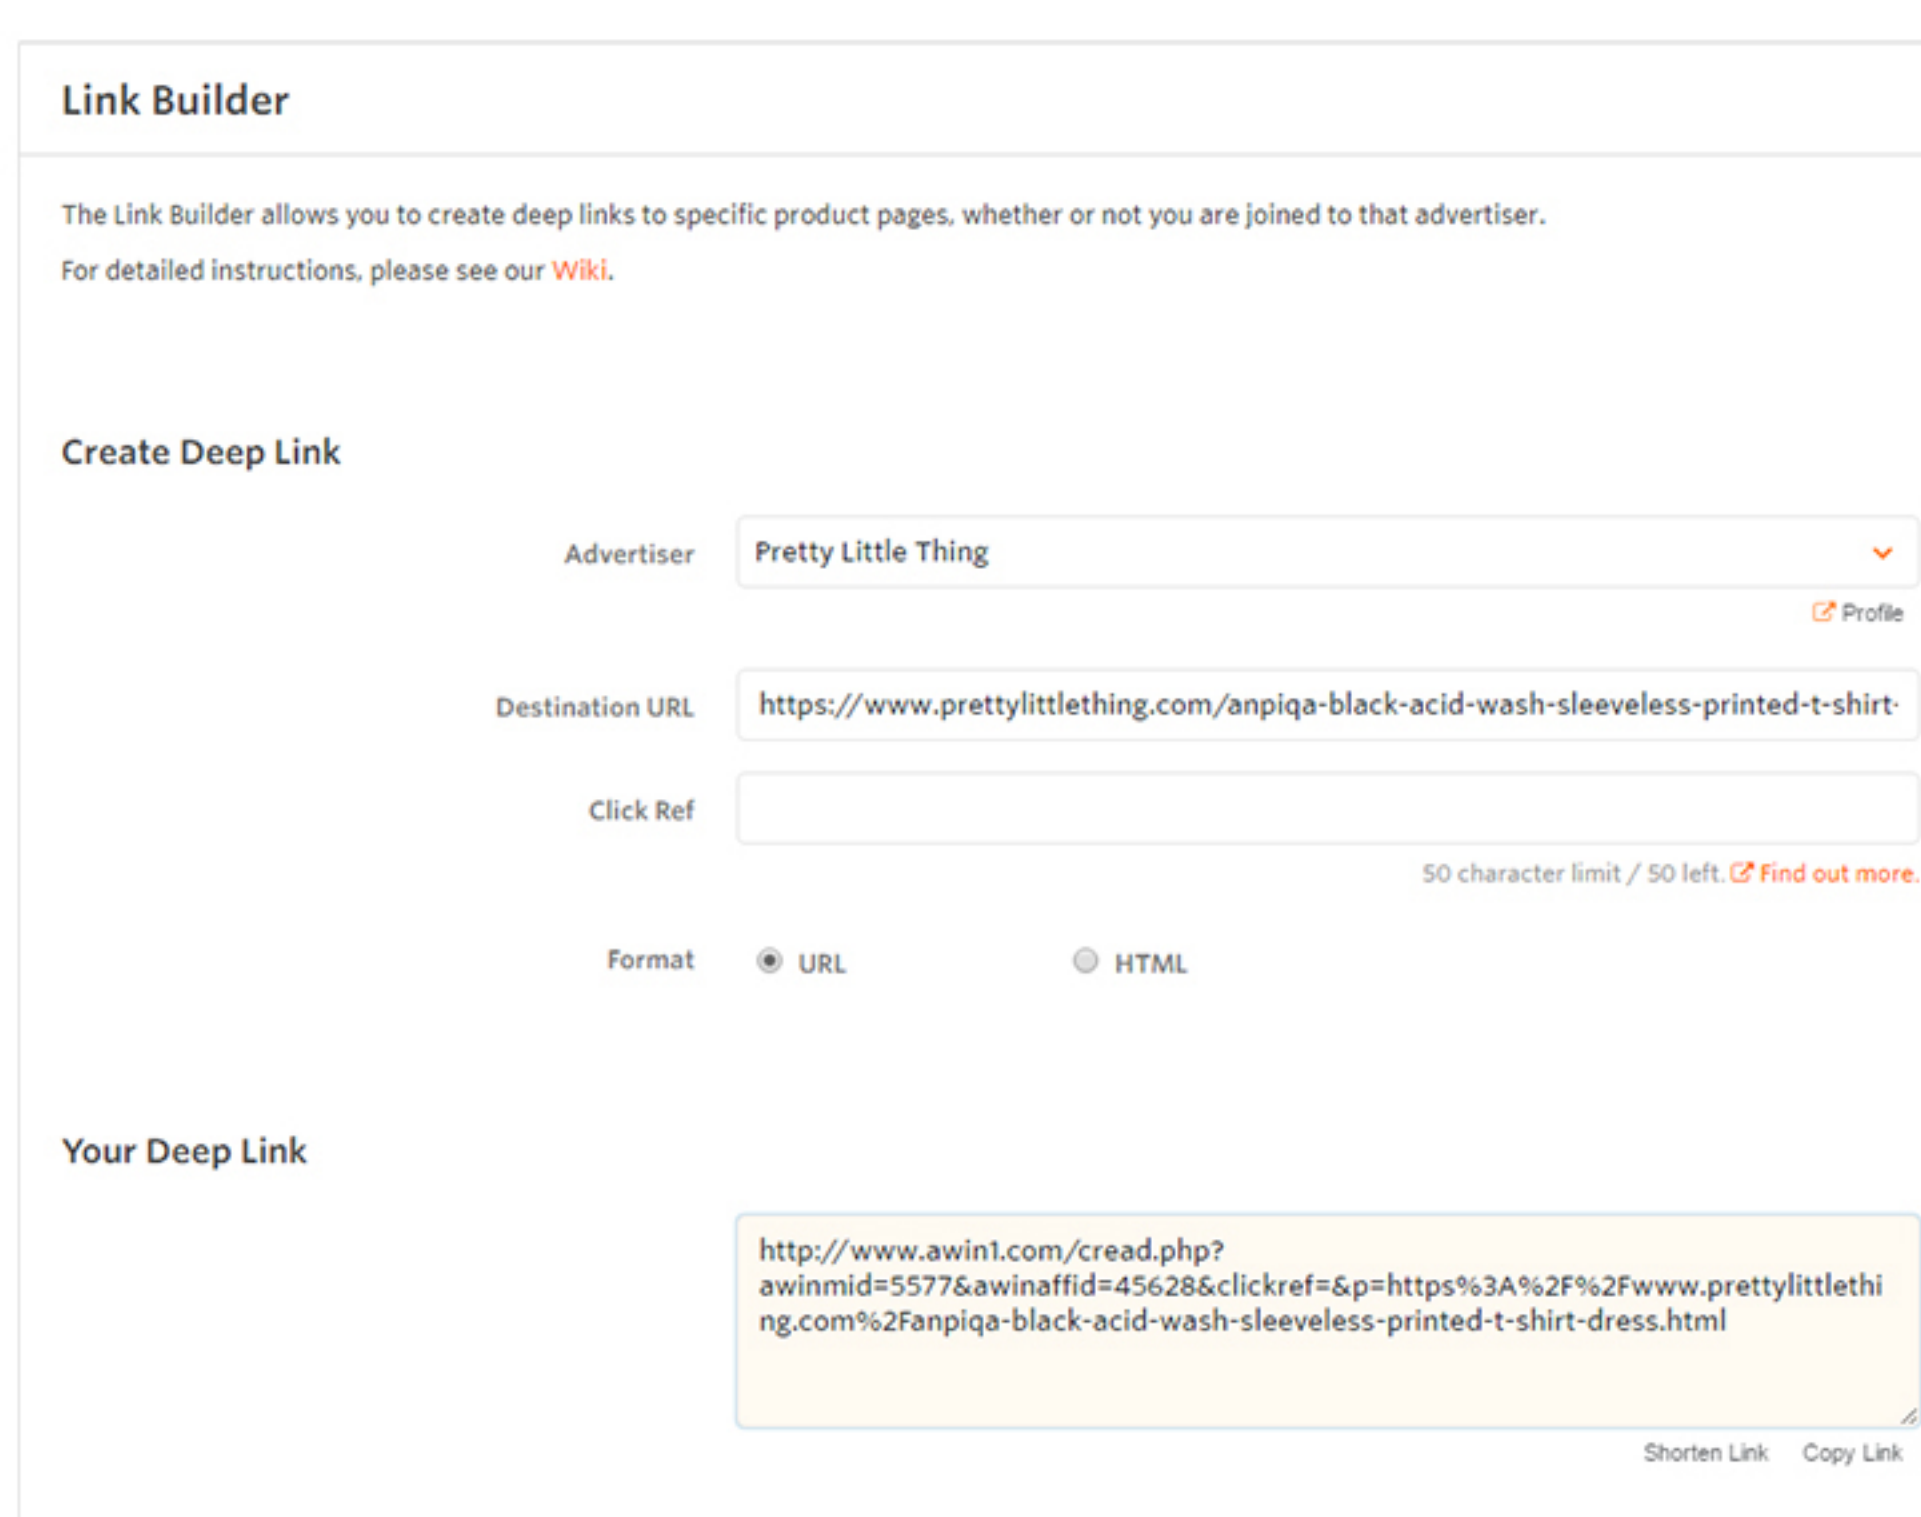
Link Builder

The Link Builder allows you to create deep links to specific product pages, whether or not you are joined to that advertiser.

For detailed instructions, please see our Wiki.

Create Deep Link

Advertiser Pretty Little Thing

Profile

Destination URL https://www.prettylittlething.com/anpiqa-black-acid-wash-sleeveless-printed-t-shirt-

Click Ref

50 character limit / 50 left. Find out more.

Format URL HTML

Your Deep Link

http://www.awin1.com/cread.php?awinmid=5577&awinaffid=45628&clickref=&p=https%3A%2F%2Fwww.prettylittlething.com%2Fanpiqa-black-acid-wash-sleeveless-printed-t-shirt-dress.html

Shorten Link Copy Link